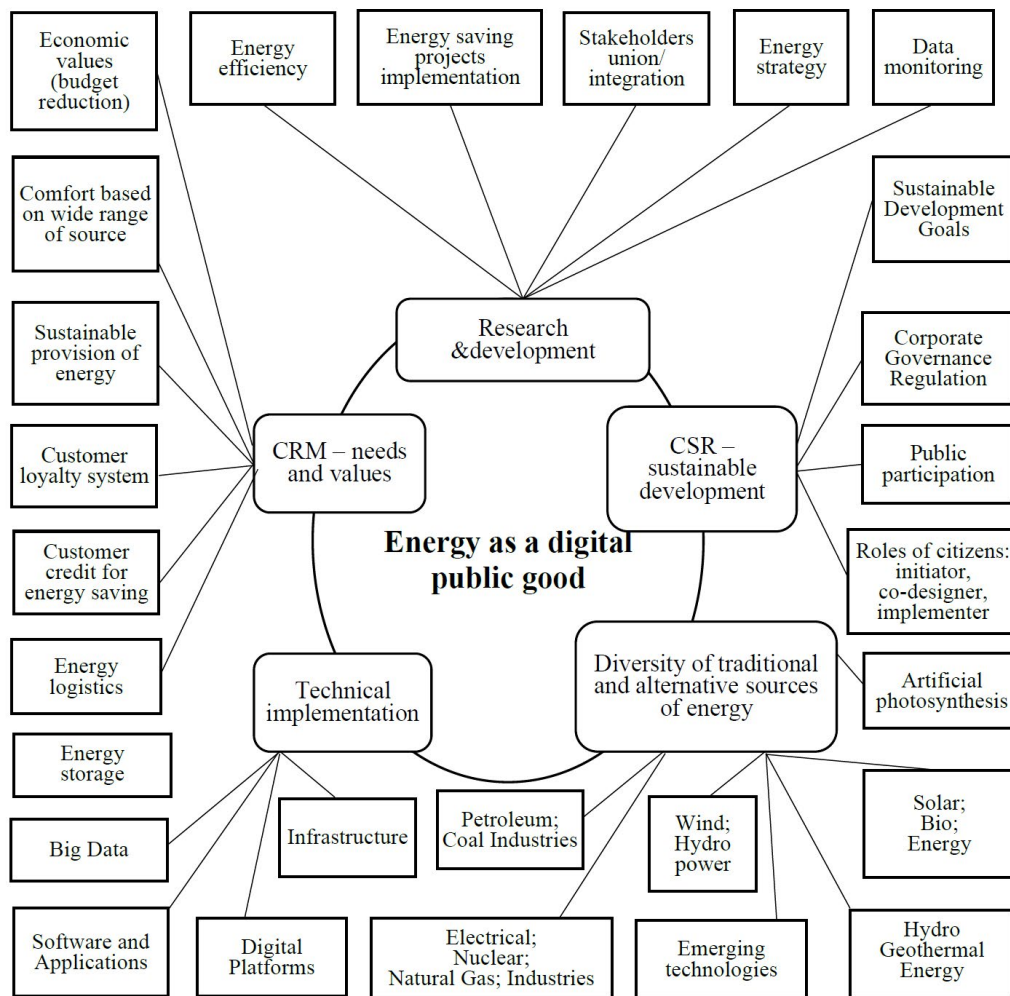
Economic values (budget reduction)

Energy efficiency

Energy saving projects implementation

Stakeholders union/ integration

Energy strategy

Data monitoring

Comfort based on wide range of source

Sustainable Development Goals

Research &development

Sustainable provision of energy

Corporate Governance Regulation

CRM – needs and values

CSR – sustainable development

Customer loyalty system

Public participation

Customer credit for energy saving

Energy as a digital public good

Roles of citizens: initiator, co-designer, implementer

Energy logistics

Technical implementation

Diversity of traditional and alternative sources of energy

Artificial photosynthesis

Energy storage

Big Data

Infrastructure

Petroleum; Coal Industries

Wind; Hydro power

Solar; Bio; Energy

Software and Applications

Digital Platforms

Electrical; Nuclear; Natural Gas; Industries

Emerging technologies

Hydro Geothermal Energy